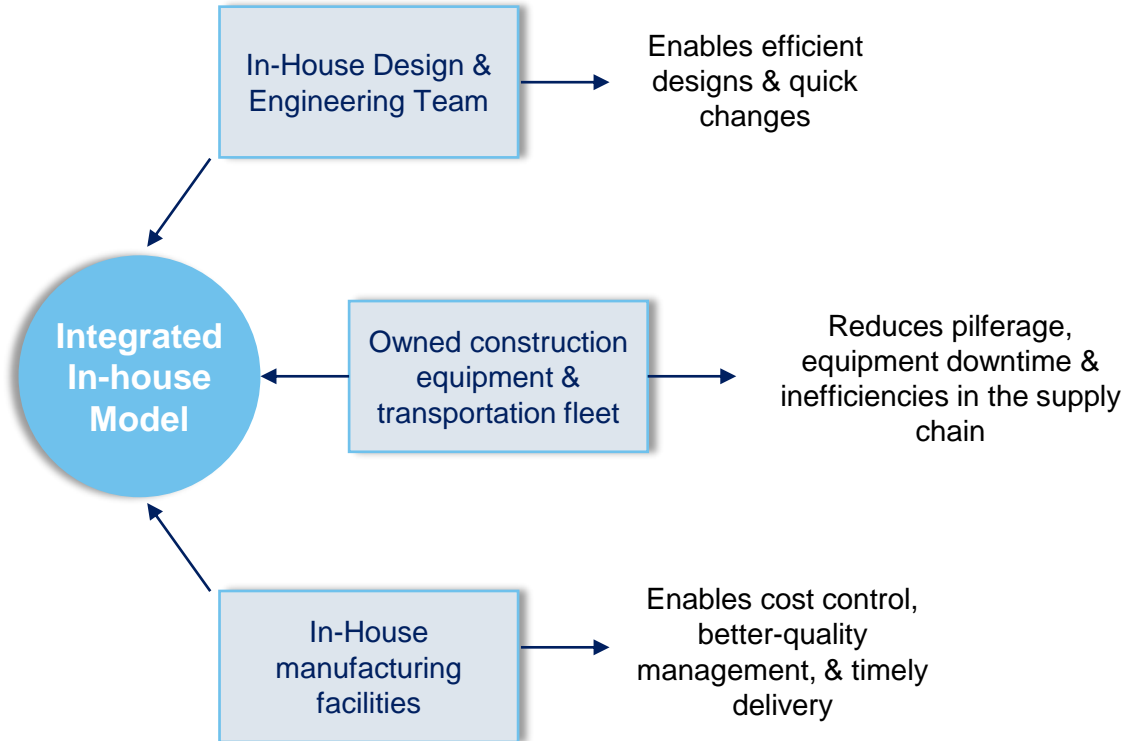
In-House Design & Engineering Team

Enables efficient designs & quick changes

Integrated In-house Model

Owned construction equipment & transportation fleet

Reduces pilferage, equipment downtime & inefficiencies in the supply chain

In-House manufacturing facilities

Enables cost control, better-quality management, & timely delivery